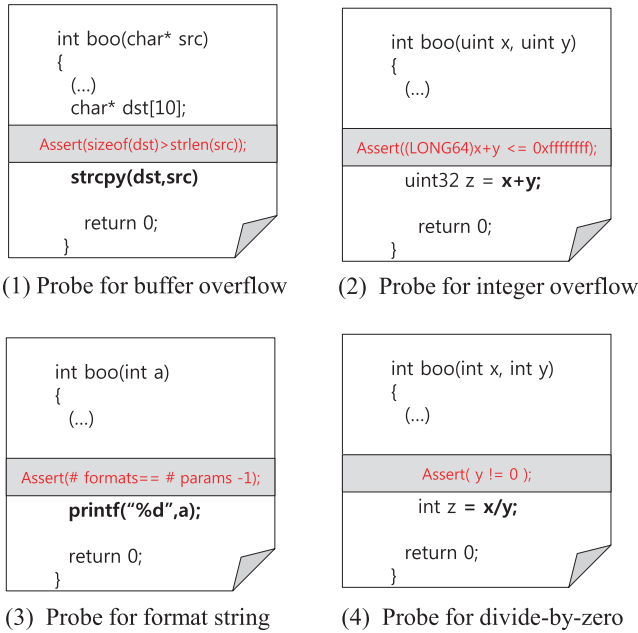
int boo(char* src)
{
(...)
char* dst[10];

Assert(sizeof(dst)>strlen(src));

**strcpy(dst,src)**

return 0;
}

(1) Probe for buffer overflow

int boo(uint x, uint y)
{
(...)

Assert((LONG64)x+y <= 0xffffffff);

uint32 z = **x+y;**

return 0;
}

(2) Probe for integer overflow

int boo(int a)
{
(...)

Assert(# formats== # params -1);

**printf("%d",a);**

return 0;
}

(3) Probe for format string

int boo(int x, int y)
{
(...)

Assert( y != 0 );

int z = **x/y;**

return 0;
}

(4) Probe for divide-by-zero